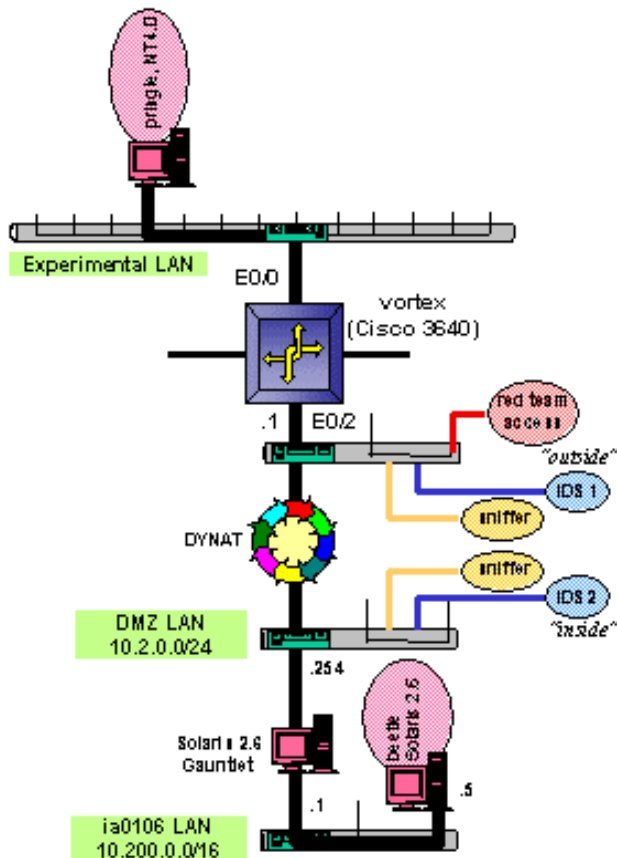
fringe, NT4.0

Experimental LAN

E0/0

vortex
(Cisco 3640)

.1

E0/2

red team access

"outside"

IDS 1

sniffer

DYNAT

sniffer

IDS 2

"inside"

DMZ LAN
10.2.0.0/24

.254

Beetle
Solaris 2.6

Solaris 2.6
Gauntlet

.1

.5

ia0106 LAN
10.200.0.0/16